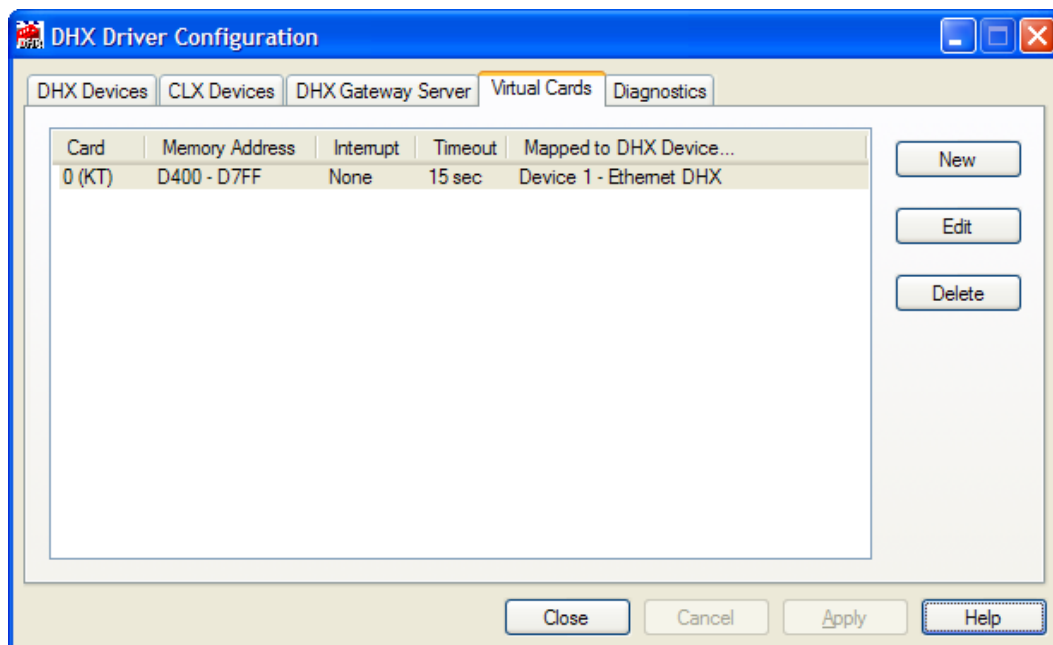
DHX Driver Configuration

DHX Devices | CLX Devices | DHX Gateway Server | Virtual Cards | Diagnostics

| Card | Memory Address | Interrupt | Timeout | Mapped to DHX Device... |
|---|---|---|---|---|
| 0 (KT) | D400 - D7FF | None | 15 sec | Device 1 - Ethernet DHX |

New
Edit
Delete

Close | Cancel | Apply | Help